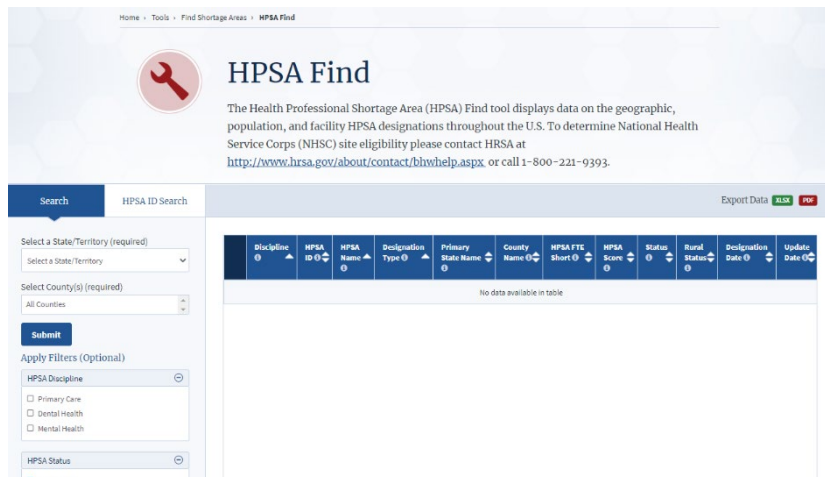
Home › Tools › Find Shortage Areas › HPSA Find

HPSA Find

The Health Professional Shortage Area (HPSA) Find tool displays data on the geographic, population, and facility HPSA designations throughout the U.S. To determine National Health Service Corps (NHSC) site eligibility please contact HRSA at http://www.hrsa.gov/about/contact/bhwhelp.aspx or call 1-800-221-9393.

Search | HPSA ID Search

Export Data XLSX PDF

Select a State/Territory (required)
Select a State/Territory

Select County(s) (required)
All Counties

Submit

Apply Filters (Optional)

HPSA Discipline
☐ Primary Care
☐ Dental Health
☐ Mental Health

HPSA Status

| | Discipline | HPSA ID | HPSA Name | Designation Type | Primary State Name | County Name | HPSA FTE Short | HPSA Score | Status | Rural Status | Designation Date | Update Date |
|---|---|---|---|---|---|---|---|---|---|---|---|---|
| No data available in table | | | | | | | | | | | | |